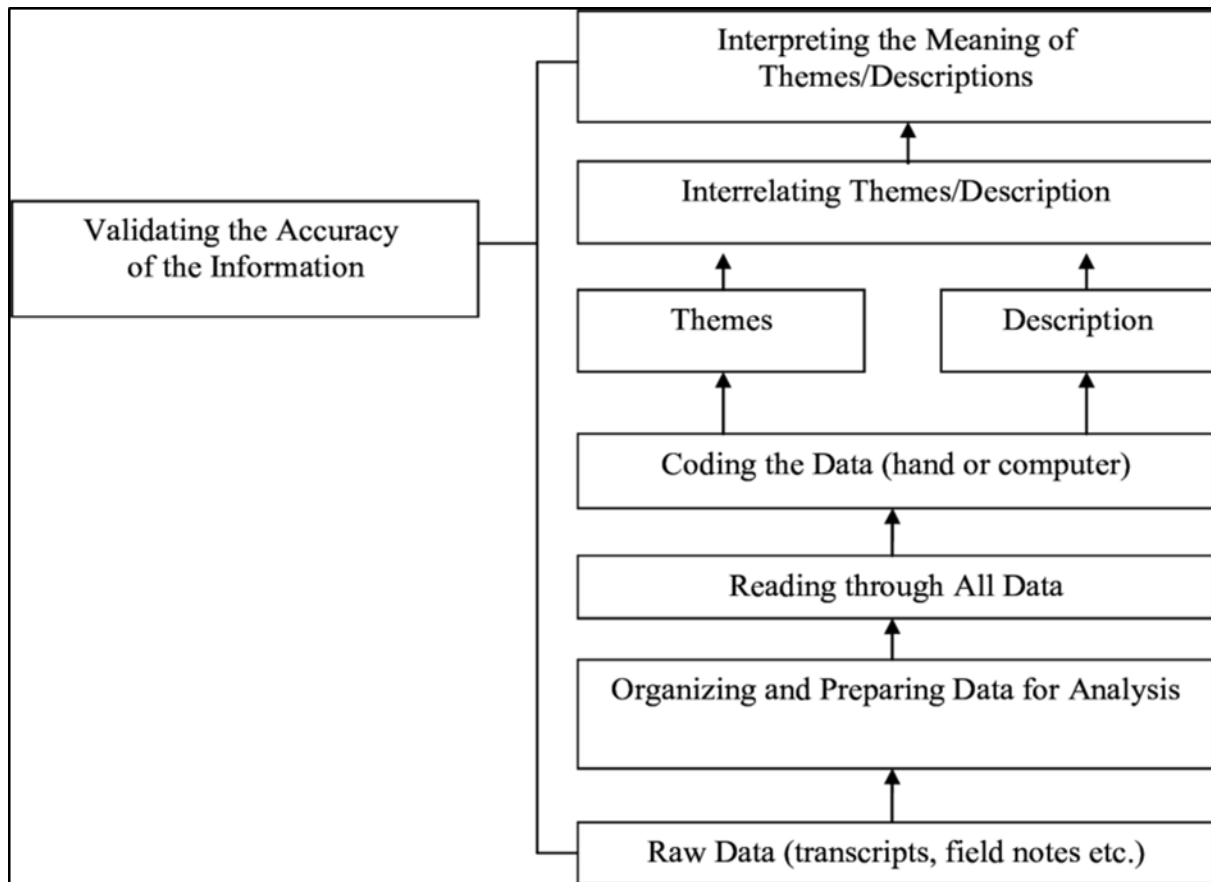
Interpreting the Meaning of Themes/Descriptions

Interrelating Themes/Description

Validating the Accuracy of the Information

Themes

Description

Coding the Data (hand or computer)

Reading through All Data

Organizing and Preparing Data for Analysis

Raw Data (transcripts, field notes etc.)